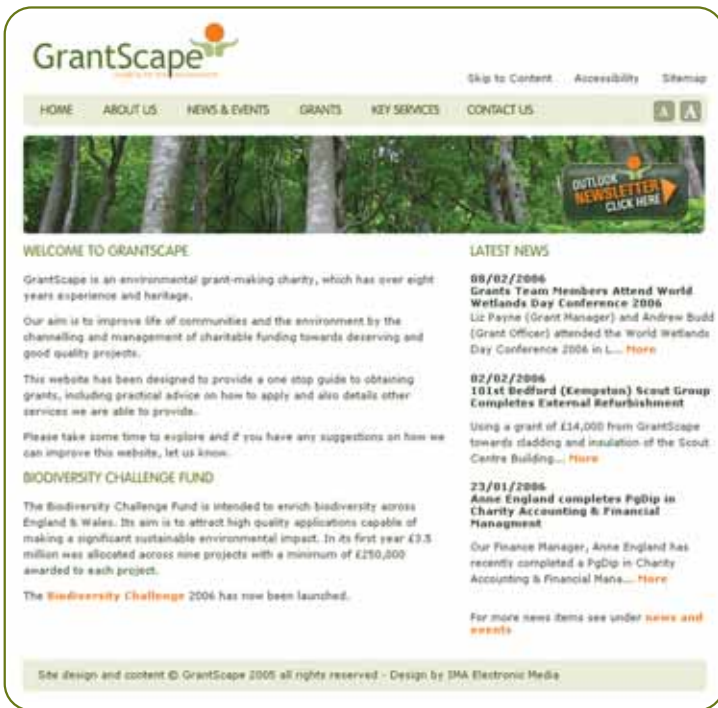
GrantScape

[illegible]

Skip to Content Accessibility Sitemap

HOME ABOUT US NEWS & EVENTS GRANTS KEY SERVICES CONTACT US

A A

OUTLOOK NEWSLETTER CLICK HERE

WELCOME TO GRANTSCAPE

GrantScape is an environmental grant-making charity, which has over eight years experience and heritage.

Our aim is to improve life of communities and the environment by the channelling and management of charitable funding towards deserving and good quality projects.

This website has been designed to provide a one stop guide to obtaining grants, including practical advice on how to apply and also details other services we are able to provide.

Please take some time to explore and if you have any suggestions on how we can improve this website, let us know.

BIODIVERSITY CHALLENGE FUND

The Biodiversity Challenge Fund is intended to enrich biodiversity across England & Wales. Its aim is to attract high quality applications capable of making a significant sustainable environmental impact. In its first year £3.5 million was allocated across nine projects with a minimum of £250,000 awarded to each project.

The Biodiversity Challenge 2006 has now been launched.

LATEST NEWS

08/02/2006
Grants Team Members Attend World Wetlands Day Conference 2006
Liz Payne (Grant Manager) and Andrew Budd (Grant Officer) attended the World Wetlands Day Conference 2006 in L... More

02/02/2006
101st Bedford (Kempston) Scout Group Completes External Refurbishment
Using a grant of £14,000 from GrantScape towards cladding and insulation of the Scout Centre Building... More

23/01/2006
Anne England completes PgDip in Charity Accounting & Financial Managment
Our Finance Manager, Anne England has recently completed a PgDip in Charity Accounting & Financial Mana... More

For more news items see under news and events

Site design and content © GrantScape 2005 all rights reserved - Design by IMA Electronic Media